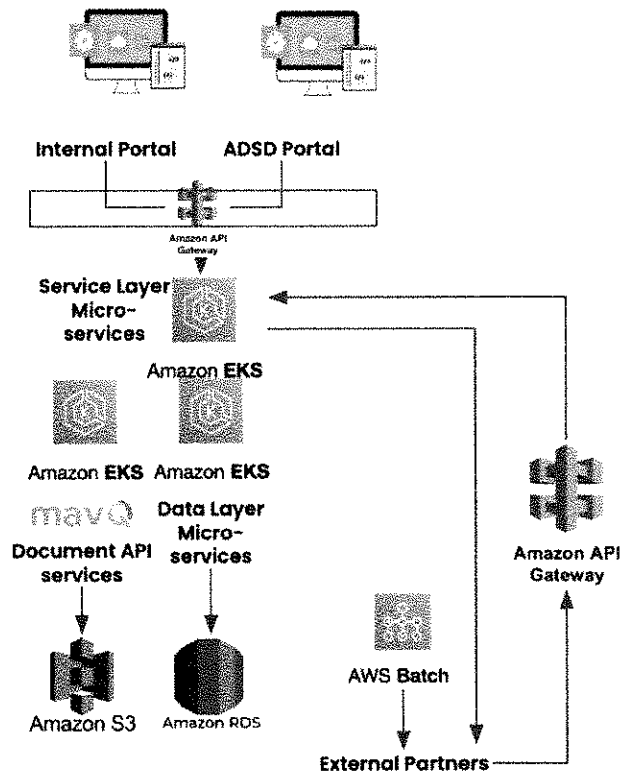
Internal Portal

ADSD Portal

Amazon API Gateway

Service Layer Micro-services

Amazon EKS

Amazon EKS

Amazon EKS

mavQ

Document API services

Data Layer Micro-services

Amazon S3

Amazon RDS

AWS Batch

Amazon API Gateway

External Partners